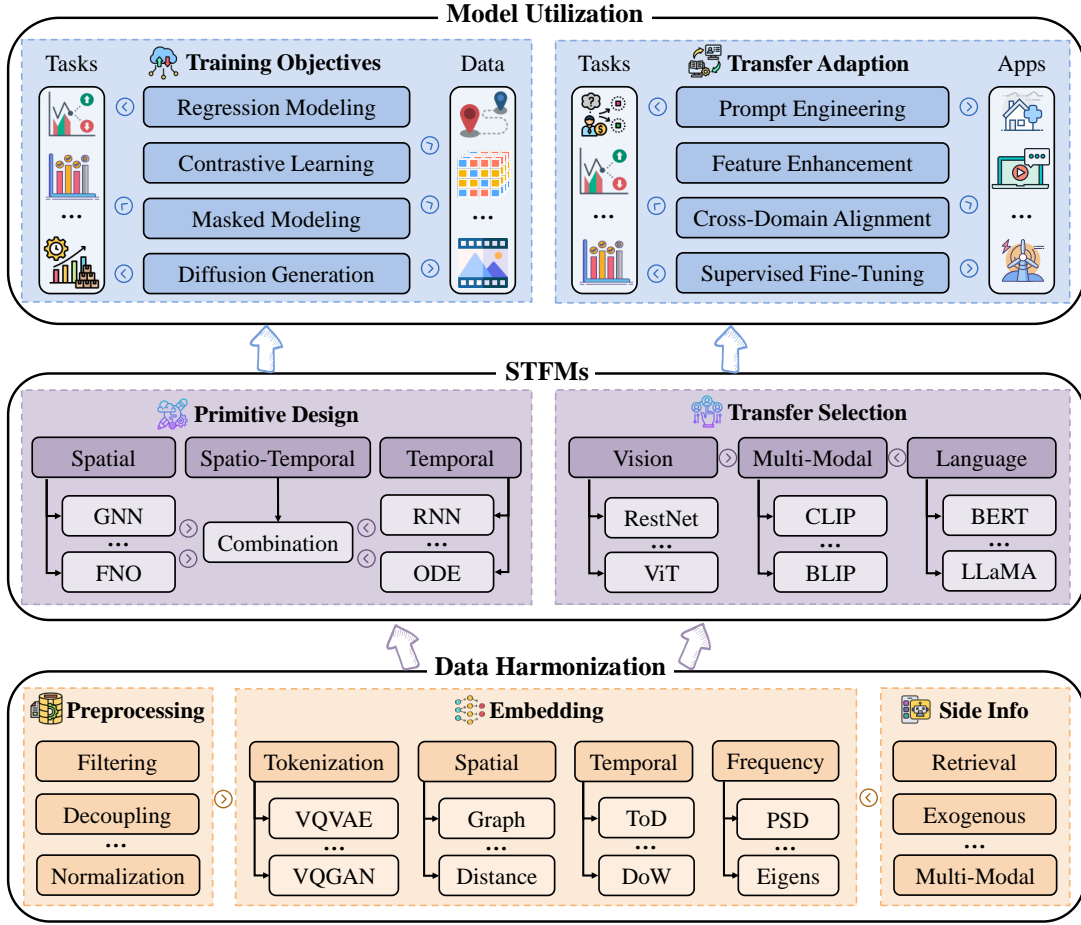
Model Utilization

Tasks

Training Objectives

Data

Regression Modeling

Contrastive Learning

Masked Modeling

Diffusion Generation

...

...

Tasks

Transfer Adaption

Apps

Prompt Engineering

Feature Enhancement

Cross-Domain Alignment

Supervised Fine-Tuning

...

...

STFMs

Primitive Design

Spatial

Spatio-Temporal

Temporal

GNN

...

FNO

Combination

RNN

...

ODE

Transfer Selection

Vision

Multi-Modal

Language

RestNet

...

ViT

CLIP

...

BLIP

BERT

...

LLaMA

Data Harmonization

Preprocessing

Filtering

Decoupling

...

Normalization

Embedding

Tokenization

VQVAE

...

VQGAN

Spatial

Graph

...

Distance

Temporal

ToD

...

DoW

Frequency

PSD

...

Eigens

Side Info

Retrieval

Exogenous

...

Multi-Modal